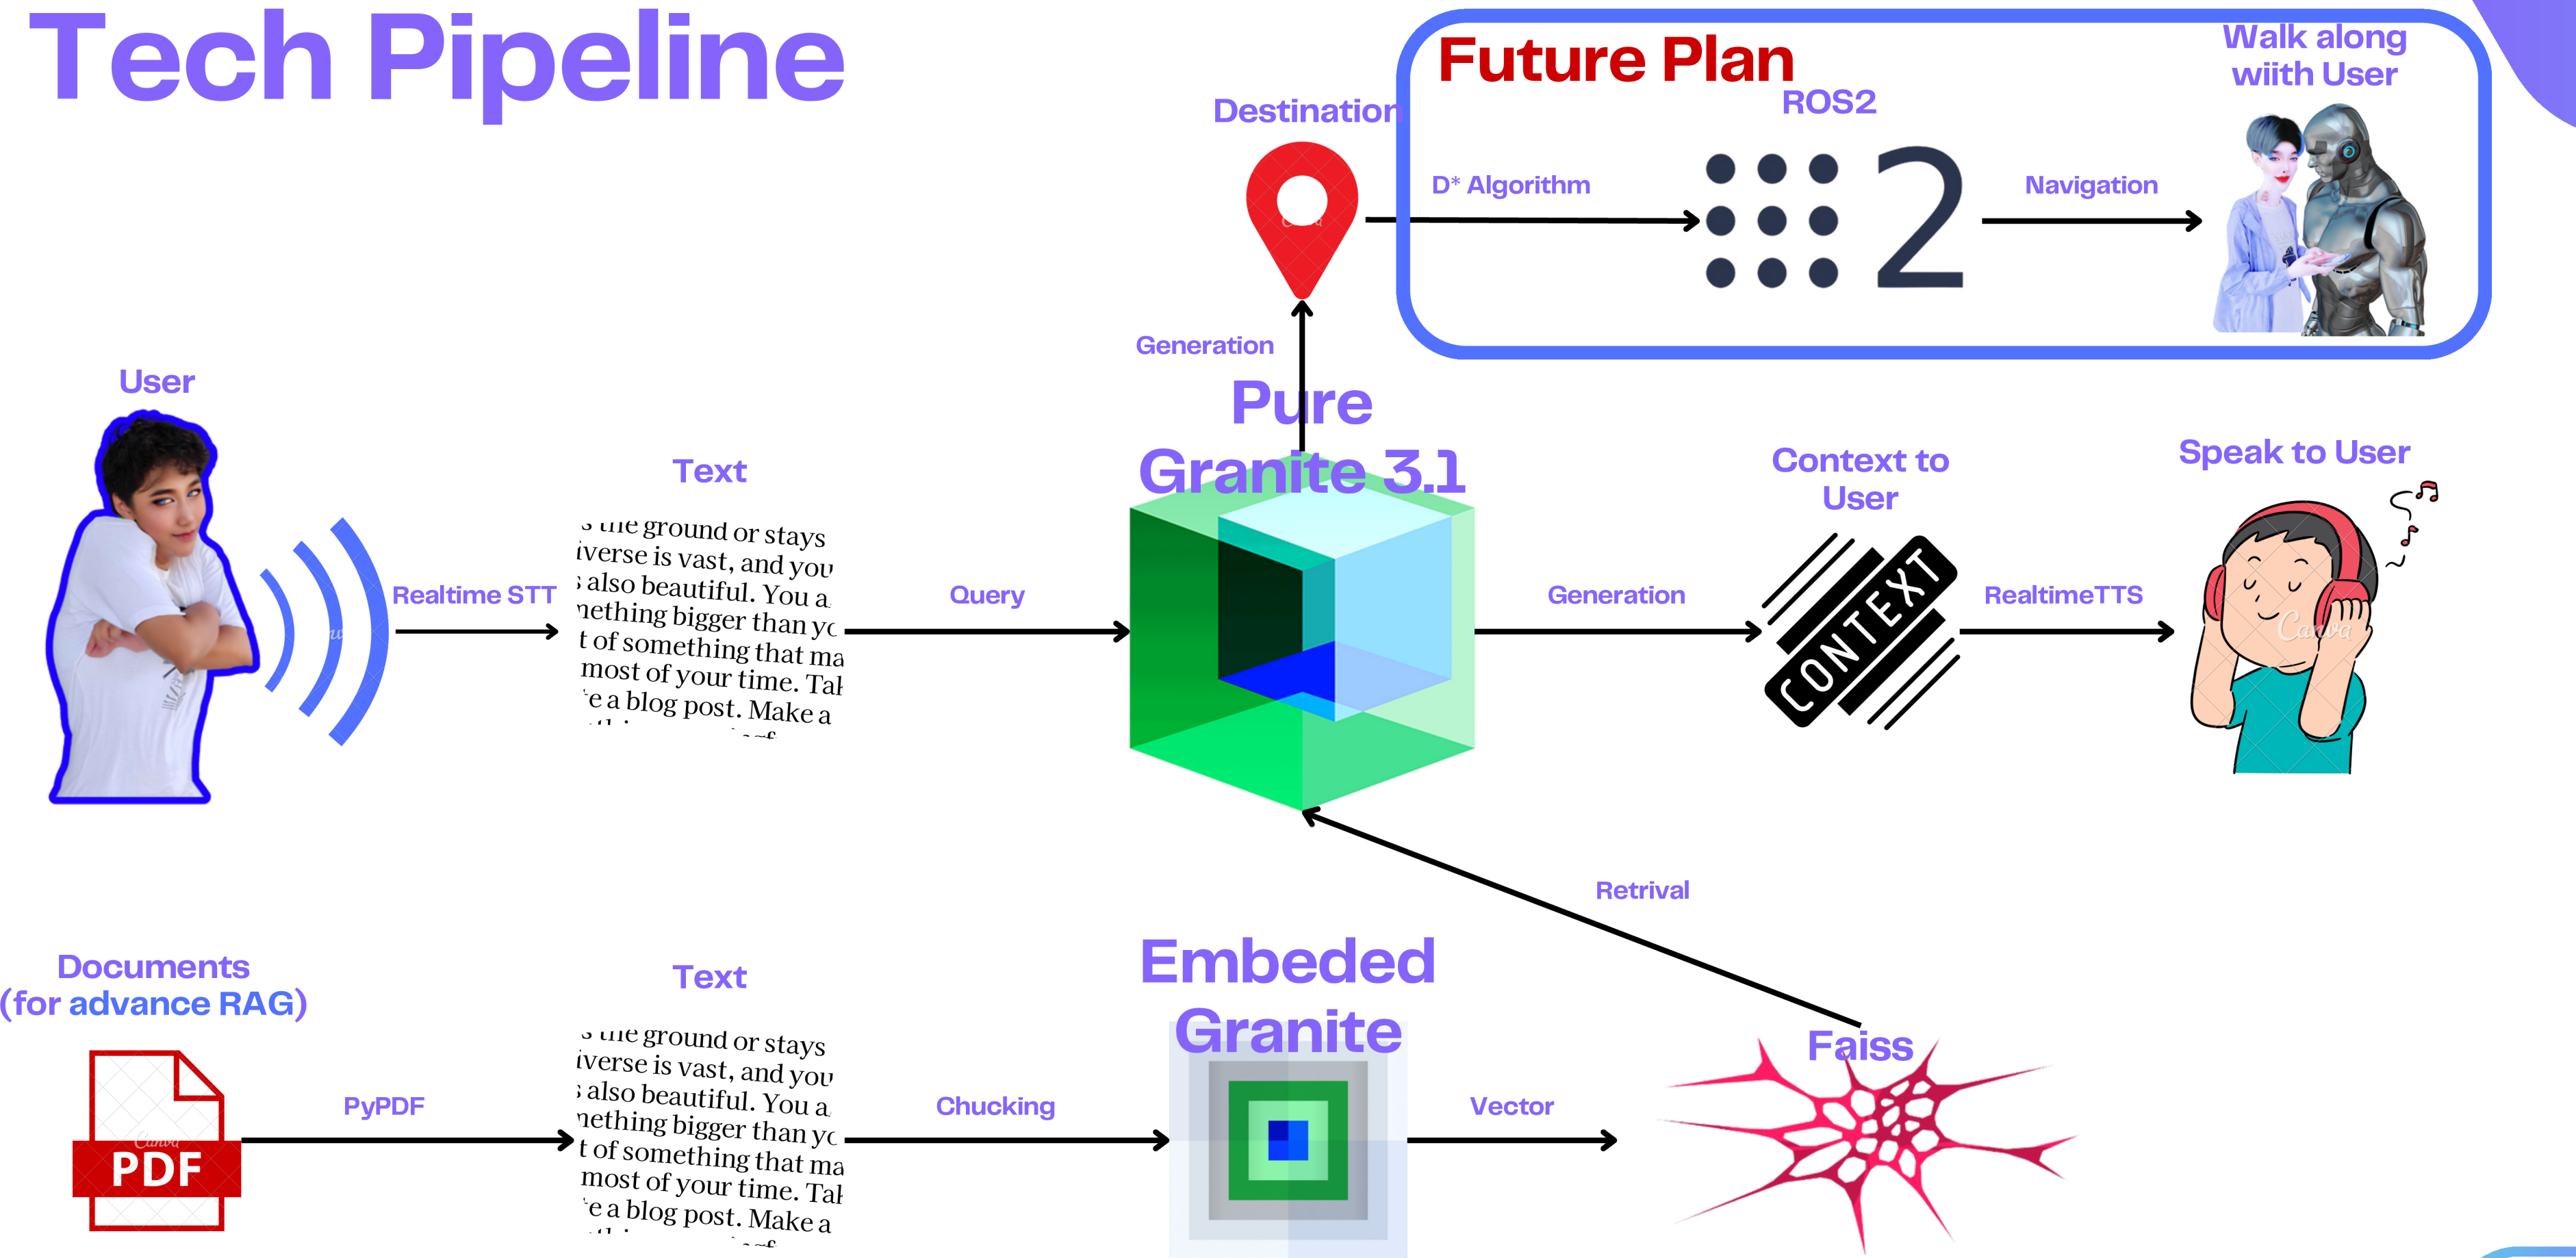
Tech Pipeline

Future Plan

Walk along wiith User

ROS2

Destination

D* Algorithm

2

Navigation

Generation

User

Pure Granite 3.1

Text

Context to User

Speak to User

s the ground or stays iverse is vast, and you s also beautiful. You a nething bigger than yc t of something that ma most of your time. Tal e a blog post. Make a

Realtime STT

Query

Generation

CONTEXT

RealtimeTTS

Retrival

Documents (for advance RAG)

Text

Embeded Granite

Faiss

PyPDF

s the ground or stays iverse is vast, and you s also beautiful. You a nething bigger than yc t of something that ma most of your time. Tal e a blog post. Make a

Chucking

Vector

PDF